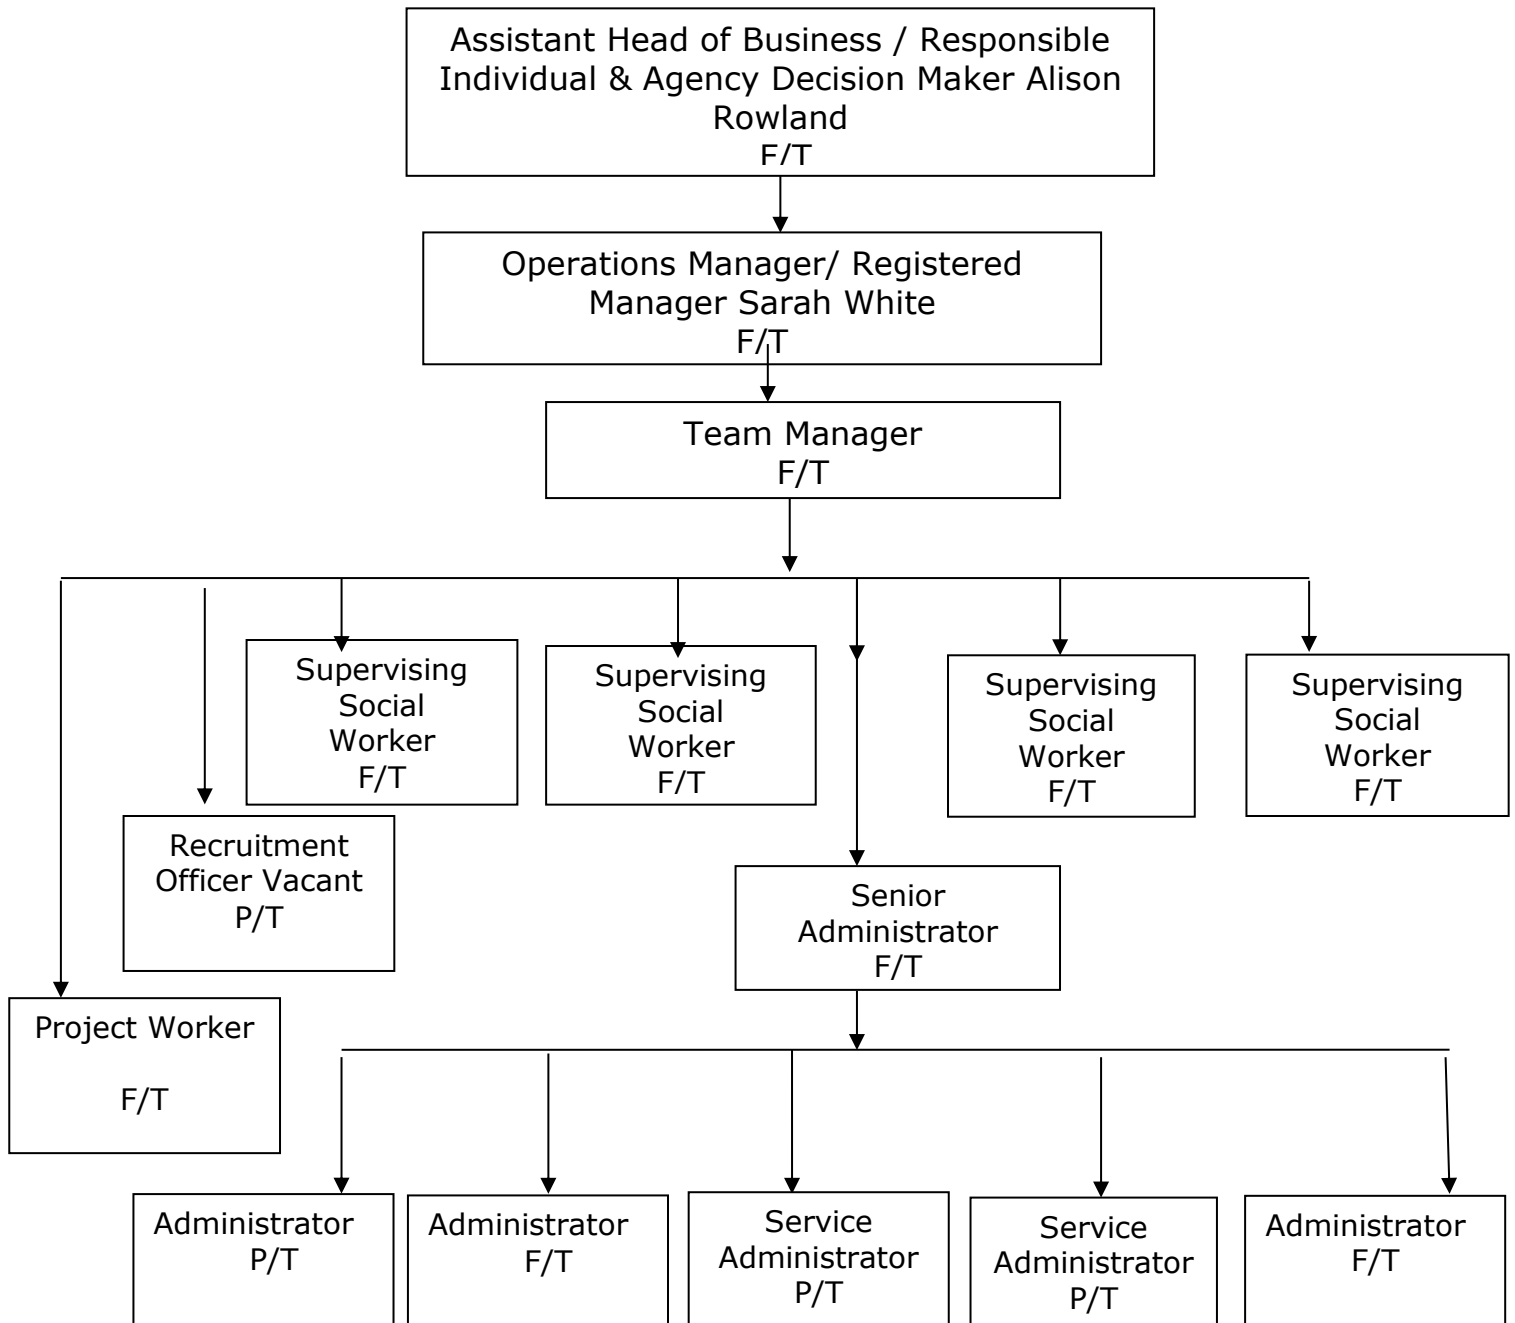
Assistant Head of Business / Responsible Individual & Agency Decision Maker Alison Rowland
F/T

Operations Manager/ Registered Manager Sarah White
F/T

Team Manager
F/T

Supervising Social Worker
F/T

Supervising Social Worker
F/T

Supervising Social Worker
F/T

Supervising Social Worker
F/T

Recruitment Officer Vacant
P/T

Senior Administrator
F/T

Project Worker

F/T

Administrator
P/T

Administrator
F/T

Service Administrator
P/T

Service Administrator
P/T

Administrator
F/T